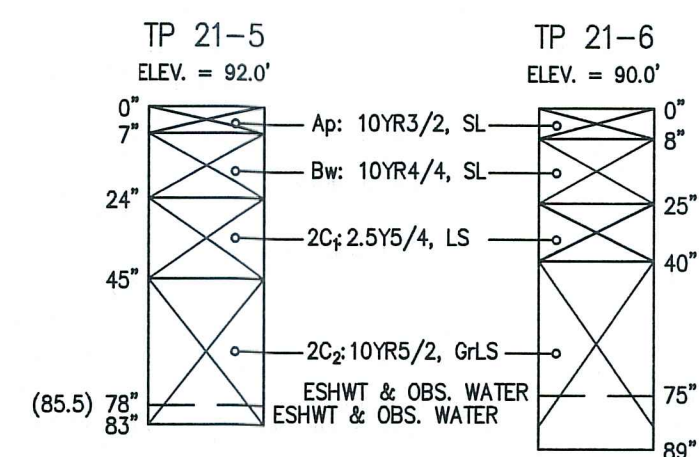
TP 21–5
ELEV. = 92.0'

TP 21–6
ELEV. = 90.0'

0"
7"
24"
45"
(85.5) 78"
83"

Ap: 10YR3/2, SL
Bw: 10YR4/4, SL
$2C_1$: 2.5Y5/4, LS
$2C_2$: 10YR5/2, GrLS
ESHWT & OBS. WATER
ESHWT & OBS. WATER

0"
8"
25"
40"
75"
89"